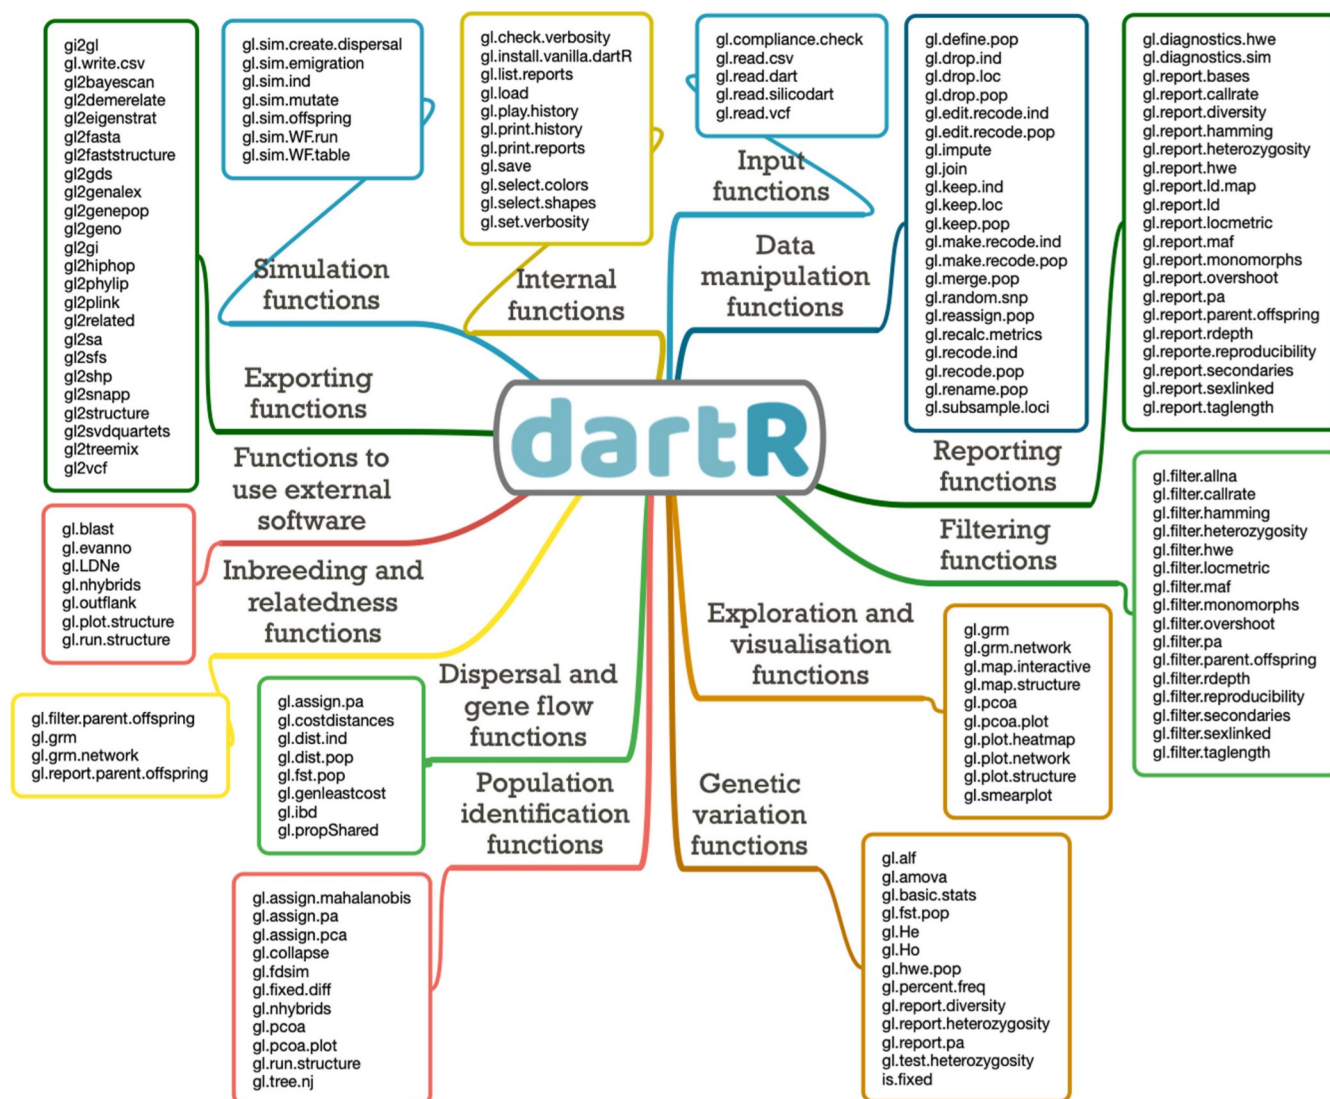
gi2gl
gl.write.csv
gl2bayescan
gl2demerelate
gl2eigenstrat
gl2fasta
gl2faststructure
gl2gds
gl2genalex
gl2genepop
gl2geno
gl2gi
gl2hiphop
gl2phylip
gl2plink
gl2related
gl2sa
gl2sfs
gl2shp
gl2snapp
gl2structure
gl2svdquartets
gl2treemix
gl2vcf

gl.sim.create.dispersal
gl.sim.emigration
gl.sim.ind
gl.sim.mutate
gl.sim.offspring
gl.sim.WF.run
gl.sim.WF.table

gl.check.verbosity
gl.install.vanilla.dartR
gl.list.reports
gl.load
gl.play.history
gl.print.history
gl.print.reports
gl.save
gl.select.colors
gl.select.shapes
gl.set.verbosity

gl.compliance.check
gl.read.csv
gl.read.dart
gl.read.silicodart
gl.read.vcf

gl.define.pop
gl.drop.ind
gl.drop.loc
gl.drop.pop
gl.edit.recode.ind
gl.edit.recode.pop
gl.impute
gl.join
gl.keep.ind
gl.keep.loc
gl.keep.pop
gl.make.recode.ind
gl.make.recode.pop
gl.merge.pop
gl.random.snp
gl.reassign.pop
gl.recalc.metrics
gl.recode.ind
gl.recode.pop
gl.rename.pop
gl.subsample.loci

gl.diagnostics.hwe
gl.diagnostics.sim
gl.report.bases
gl.report.callrate
gl.report.diversity
gl.report.hamming
gl.report.heterozygosity
gl.report.hwe
gl.report.ld.map
gl.report.ld
gl.report.locmetric
gl.report.maf
gl.report.monomorphs
gl.report.overshoot
gl.report.pa
gl.report.parent.offspring
gl.report.rdepth
gl.reporte.reproducibility
gl.report.secondaries
gl.report.sexlinked
gl.report.taglength

Simulation functions

Internal functions

Input functions

Data manipulation functions

Exporting functions

dartR

Functions to use external software

Reporting functions

Filtering functions

gl.blast
gl.evanno
gl.LDNe
gl.nhybrids
gl.outflank
gl.plot.structure
gl.run.structure

Inbreeding and relatedness functions

gl.filter.allna
gl.filter.callrate
gl.filter.hamming
gl.filter.heterozygosity
gl.filter.hwe
gl.filter.locmetric
gl.filter.maf
gl.filter.monomorphs
gl.filter.overshoot
gl.filter.pa
gl.filter.parent.offspring
gl.filter.rdepth
gl.filter.reproducibility
gl.filter.secondaries
gl.filter.sexlinked
gl.filter.taglength

Exploration and visualisation functions

gl.grm
gl.grm.network
gl.map.interactive
gl.map.structure
gl.pcoa
gl.pcoa.plot
gl.plot.heatmap
gl.plot.network
gl.plot.structure
gl.smearplot

gl.filter.parent.offspring
gl.grm
gl.grm.network
gl.report.parent.offspring

gl.assign.pa
gl.costdistances
gl.dist.ind
gl.dist.pop
gl.fst.pop
gl.genleastcost
gl.ibd
gl.propShared

Dispersal and gene flow functions

Population identification functions

Genetic variation functions

gl.alf
gl.amova
gl.basic.stats
gl.fst.pop
gl.He
gl.Ho
gl.hwe.pop
gl.percent.freq
gl.report.diversity
gl.report.heterozygosity
gl.report.pa
gl.test.heterozygosity
is.fixed

gl.assign.mahalanobis
gl.assign.pa
gl.assign.pca
gl.collapse
gl.fdsim
gl.fixed.diff
gl.nhybrids
gl.pcoa
gl.pcoa.plot
gl.run.structure
gl.tree.nj